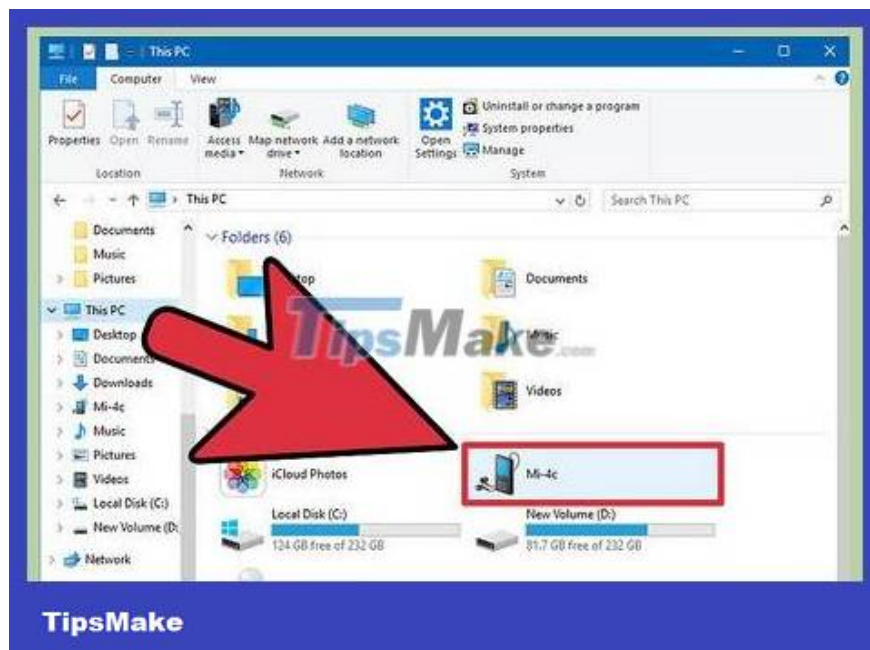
This PC

File Computer View

Properties Open Rename
Location

Access media Map network drive Add a network location
Network

Open Settings Uninstall or change a program System properties Manage
System

This PC

Search This PC

Documents
Music
Pictures
This PC
Desktop
Documents
Downloads
Mi-4c
Music
Pictures
Videos
Local Disk (C:)
New Volume (D:
Network

Folders (6)

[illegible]top
Documents
Music
Videos

TipsMake.com

iCloud Photos
Mi-4c

Local Disk (C:)
124 GB free of 232 GB
New Volume (D:)
81.7 GB free of 232 GB

TipsMake